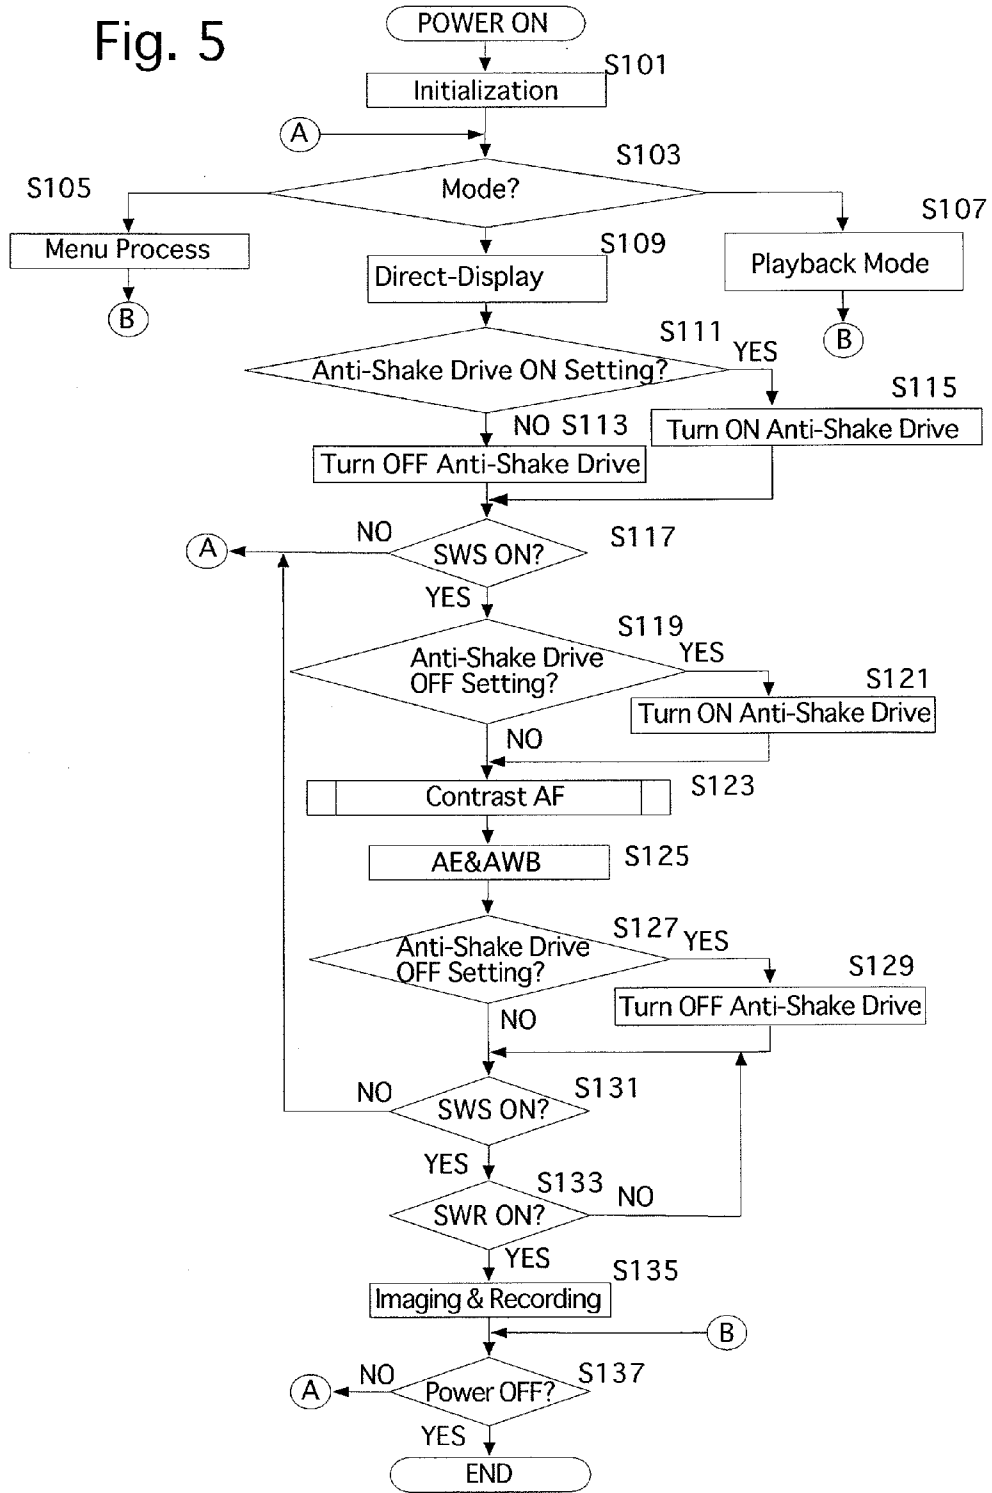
Fig. 5

POWER ON

S101
Initialization

A

S103
Mode?

S105
Menu Process

B

S109
Direct-Display

S107
Playback Mode

B

S111
YES
Anti-Shake Drive ON Setting?

NO S113
Turn OFF Anti-Shake Drive

S115
Turn ON Anti-Shake Drive

A
NO
SWS ON?
S117
YES

S119
Anti-Shake Drive OFF Setting?
YES

S121
Turn ON Anti-Shake Drive

NO

Contrast AF
S123

AE&AWB
S125

S127
YES
Anti-Shake Drive OFF Setting?

S129
Turn OFF Anti-Shake Drive

NO

NO
SWS ON?
S131

YES
S133
NO
SWR ON?
YES

S135
Imaging & Recording

B

A
NO
Power OFF?
S137
YES

END